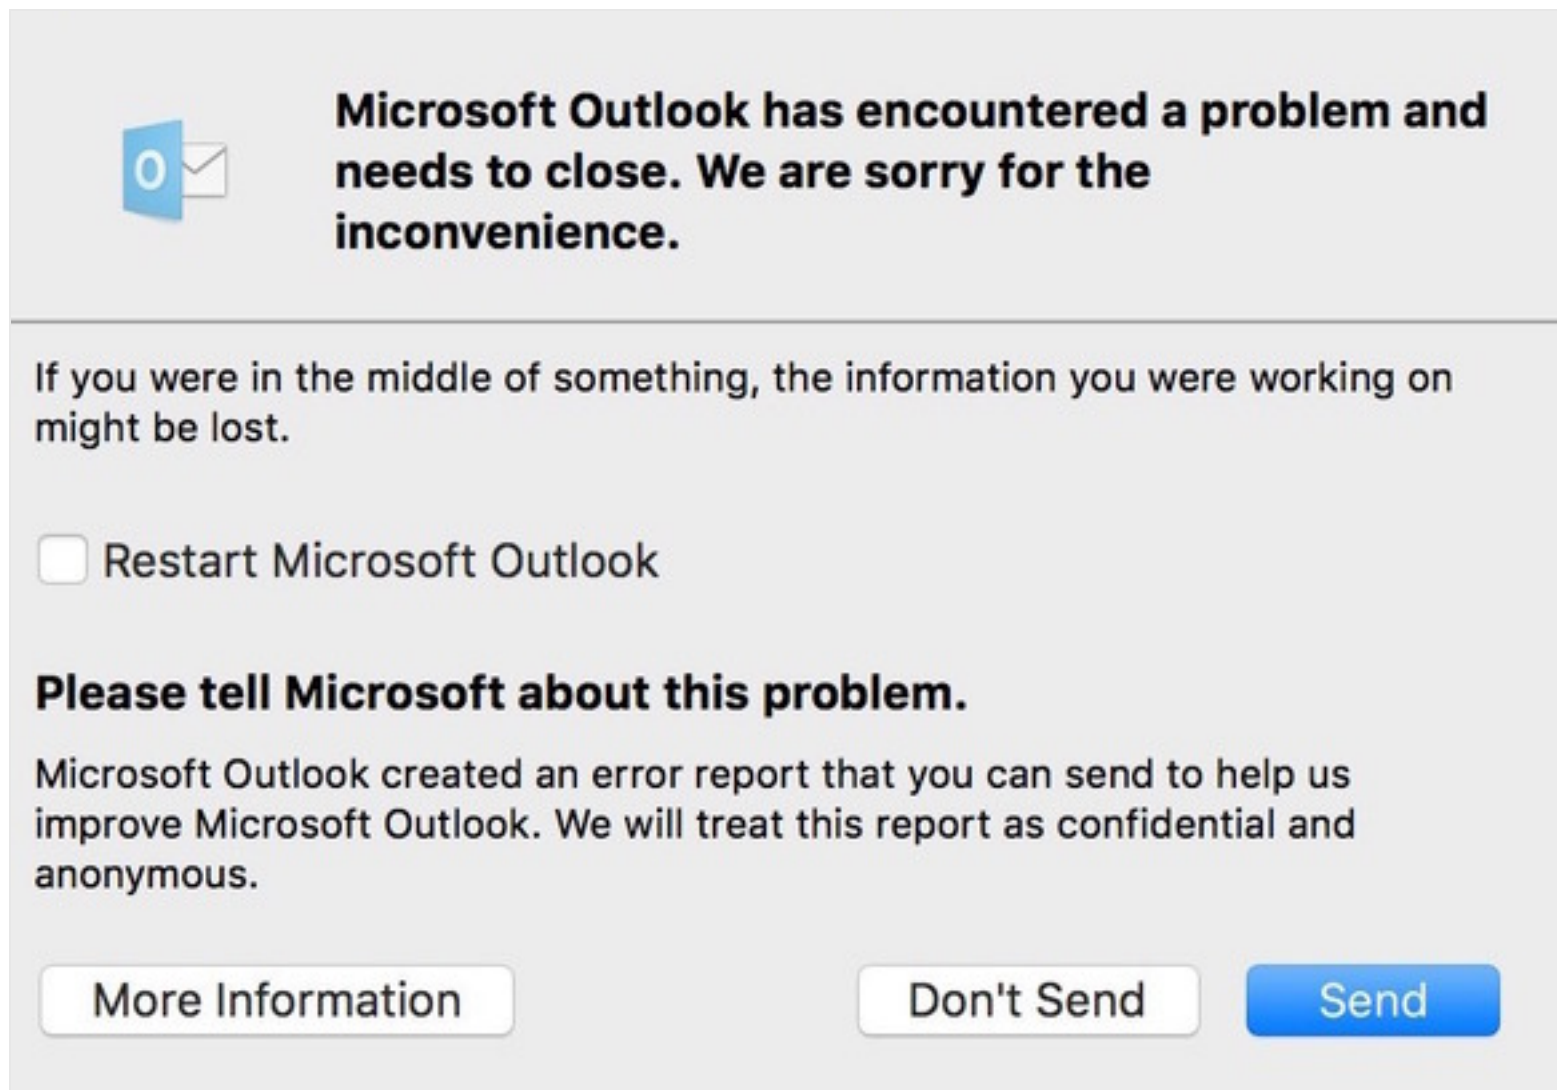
O

Microsoft Outlook has encountered a problem and needs to close. We are sorry for the inconvenience.

If you were in the middle of something, the information you were working on might be lost.

Restart Microsoft Outlook

Please tell Microsoft about this problem.

Microsoft Outlook created an error report that you can send to help us improve Microsoft Outlook. We will treat this report as confidential and anonymous.

More Information

Don't Send

Send